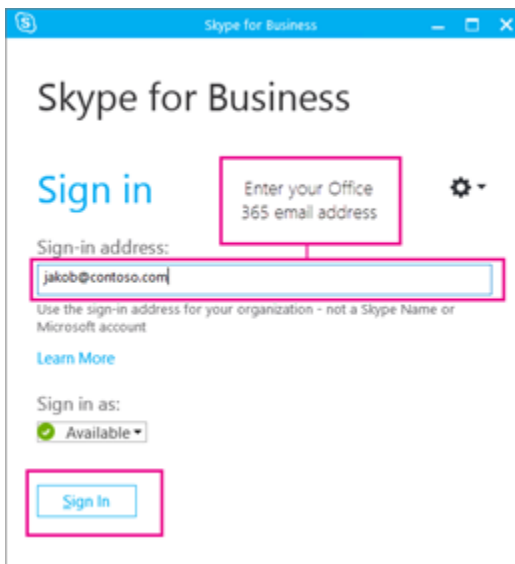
Skype for Business

Skype for Business

Sign in

Enter your Office 365 email address

Sign-in address:

jakob@contoso.com

Use the sign-in address for your organization - not a Skype Name or Microsoft account

Learn More

Sign in as:

Available

Sign In